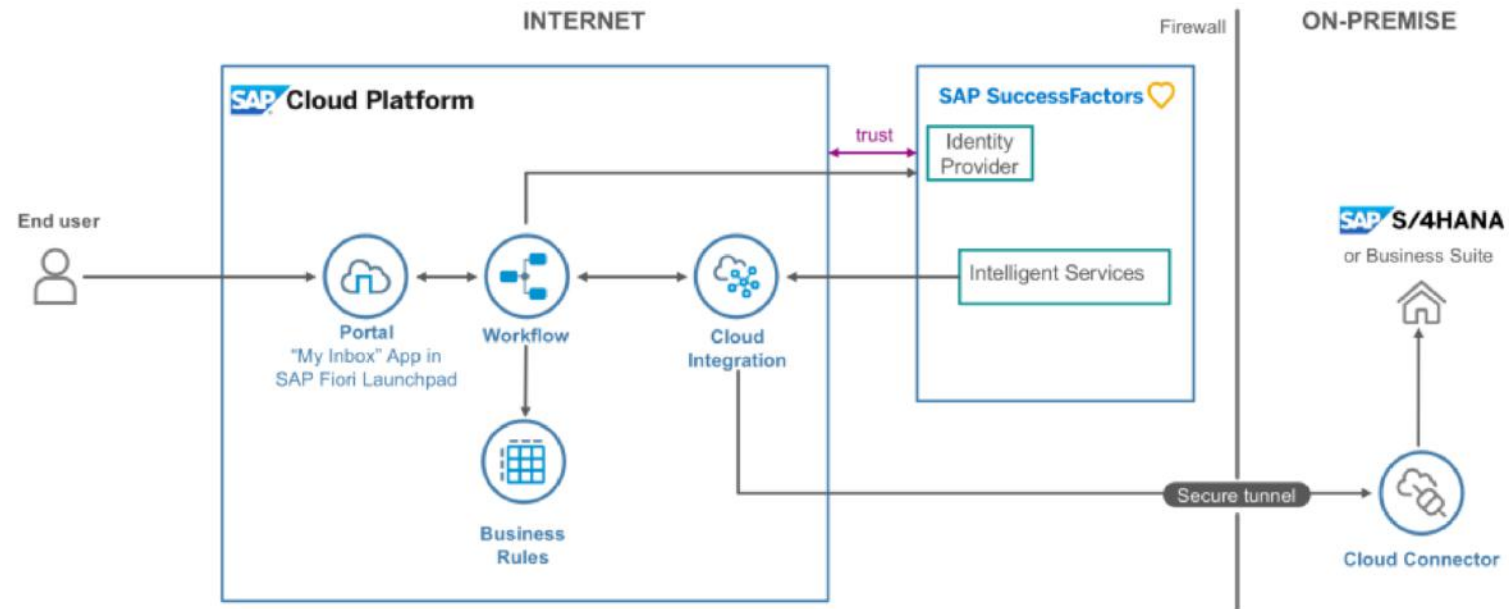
INTERNET

Firewall

ON-PREMISE

SAP Cloud Platform

SAP SuccessFactors

trust

Identity Provider

End user

SAP S/4HANA
or Business Suite

Intelligent Services

Portal
"My Inbox" App in SAP Fiori Launchpad

Workflow

Cloud Integration

Business Rules

Secure tunnel

Cloud Connector